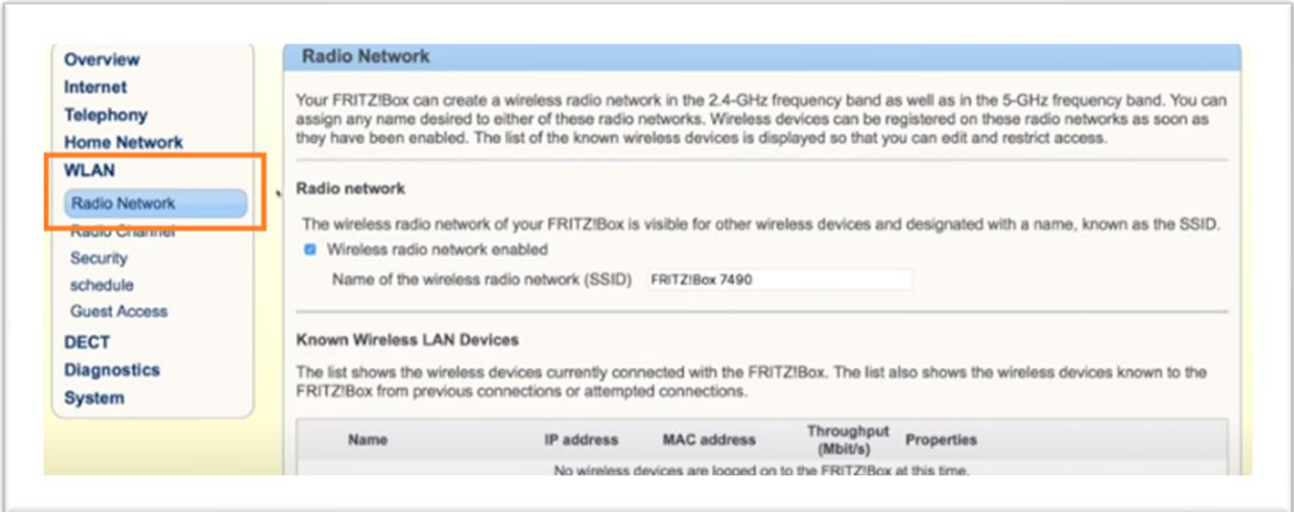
Overview
Internet
Telephony
Home Network
WLAN
Radio Network
Radio Channel
Security
schedule
Guest Access
DECT
Diagnostics
System

Radio Network

Your FRITZ!Box can create a wireless radio network in the 2.4-GHz frequency band as well as in the 5-GHz frequency band. You can assign any name desired to either of these radio networks. Wireless devices can be registered on these radio networks as soon as they have been enabled. The list of the known wireless devices is displayed so that you can edit and restrict access.

Radio network

The wireless radio network of your FRITZ!Box is visible for other wireless devices and designated with a name, known as the SSID.

Wireless radio network enabled

Name of the wireless radio network (SSID) FRITZ!Box 7490

Known Wireless LAN Devices

The list shows the wireless devices currently connected with the FRITZ!Box. The list also shows the wireless devices known to the FRITZ!Box from previous connections or attempted connections.

| Name | IP address | MAC address | Throughput (Mbit/s) | Properties |
|---|---|---|---|---|
| No wireless devices are logged on to the FRITZ!Box at this time. | | | | |